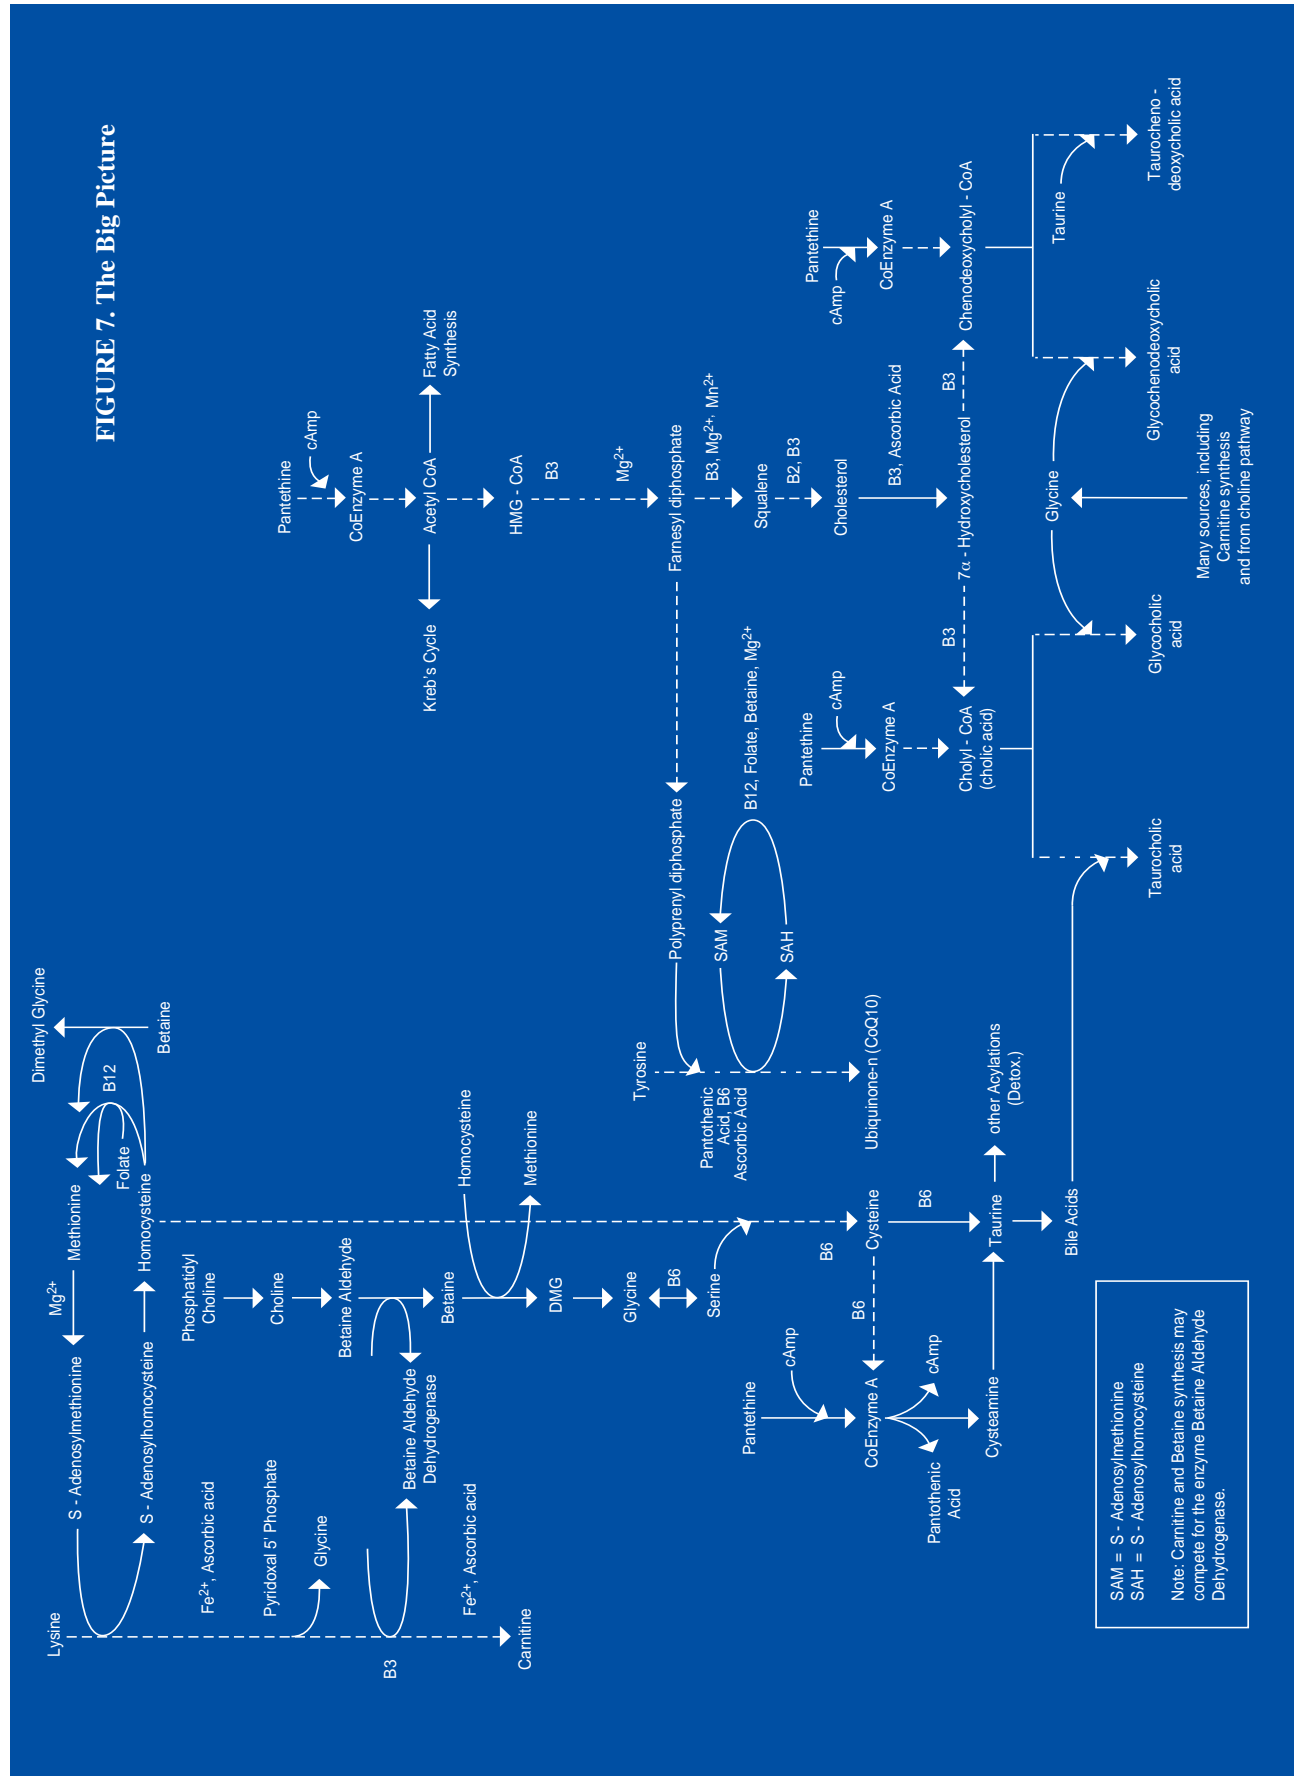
FIGURE 7. The Big Picture

Pantethine
cAmp
CoEnzyme A
Acetyl CoA
Fatty Acid Synthesis
Kreb's Cycle
HMG - CoA
B3
$Mg^{2+}$
Farnesyl diphosphate
B3, $Mg^{2+}$, $Mn^{2+}$
Squalene
B2, B3
Cholesterol
B3, Ascorbic Acid
$7\alpha$ - Hydroxycholesterol
B3
B3
Chenodeoxycholyl - CoA
Pantethine
cAmp
CoEnzyme A
Taurine
Taurocheno - deoxycholic acid
Glycochenodeoxycholic acid
Glycine
Many sources, including Carnitine synthesis and from choline pathway
Glycocholic acid
Cholyl - CoA (cholic acid)
Pantethine
cAmp
CoEnzyme A
Taurocholic acid
Polyprenyl diphosphate
B12, Folate, Betaine, $Mg^{2+}$
SAM
SAH
Tyrosine
Pantothenic Acid, B6 Ascorbic Acid
Ubiquinone-n (CoQ10)
Dimethyl Glycine
Betaine
B12
Methionine
Folate
Homocysteine
$Mg^{2+}$
S - Adenosylmethionine
S - Adenosylhomocysteine
Lysine
Fe$^{2+}$, Ascorbic acid
Pyridoxal 5' Phosphate
Glycine
B3
Betaine Aldehyde Dehydrogenase
Fe$^{2+}$, Ascorbic acid
Carnitine
Phosphatidyl Choline
Choline
Betaine Aldehyde
Betaine
Homocysteine
Methionine
DMG
Glycine
B6
Serine
Cysteine
B6
B6
B6
Taurine
other Acylations (Detox.)
Bile Acids
Pantethine
cAmp
CoEnzyme A
cAmp
Pantothenic Acid
Cysteamine

SAM = S - Adenosylmethionine
SAH = S - Adenosylhomocysteine

Note: Carnitine and Betaine synthesis may compete for the enzyme Betaine Aldehyde Dehydrogenase.